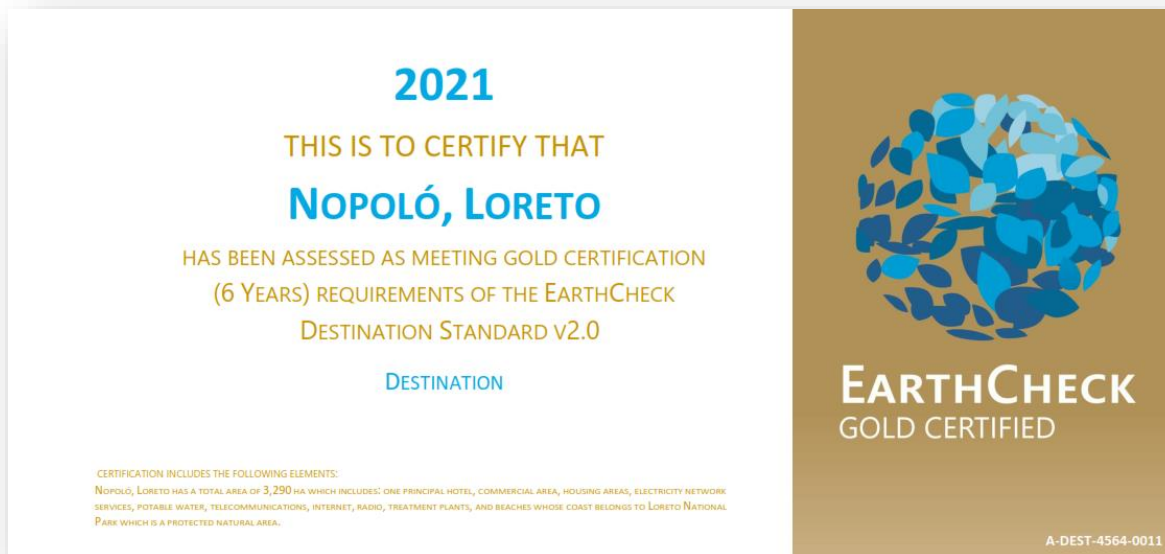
2021

THIS IS TO CERTIFY THAT

NOPOLÓ, LORETO

HAS BEEN ASSESSED AS MEETING GOLD CERTIFICATION (6 YEARS) REQUIREMENTS OF THE EARTHCHECK DESTINATION STANDARD V2.0

DESTINATION

CERTIFICATION INCLUDES THE FOLLOWING ELEMENTS:
NOPOLÓ, LORETO HAS A TOTAL AREA OF 3,290 HA WHICH INCLUDES: ONE PRINCIPAL HOTEL, COMMERCIAL AREA, HOUSING AREAS, ELECTRICITY NETWORK SERVICES, POTABLE WATER, TELECOMMUNICATIONS, INTERNET, RADIO, TREATMENT PLANTS, AND BEACHES WHOSE COAST BELONGS TO LORETO NATIONAL PARK WHICH IS A PROTECTED NATURAL AREA.

EARTHCHECK
GOLD CERTIFIED

A-DEST-4564-0011